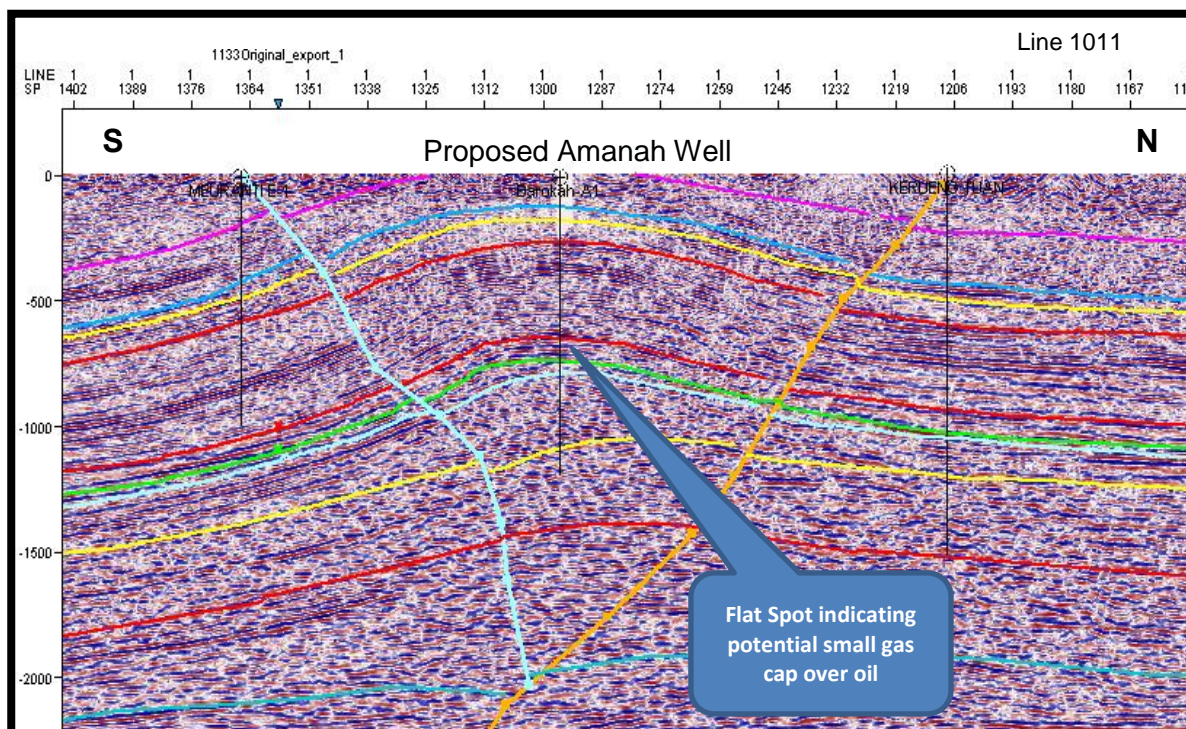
1133Original_export_1

Line 1011

LINE SP 1 1402 1 1389 1 1376 1 1364 1 1351 1 1338 1 1325 1 1312 1 1300 1 1287 1 1274 1 1259 1 1245 1 1232 1 1219 1 1206 1 1193 1 1180 1 1167 11

S

Proposed Amanah Well

N

0

-500

-1000

-1500

-2000

MEURANTI-E1

Barokah-A1

KERDENG UTAN

Flat Spot indicating potential small gas cap over oil